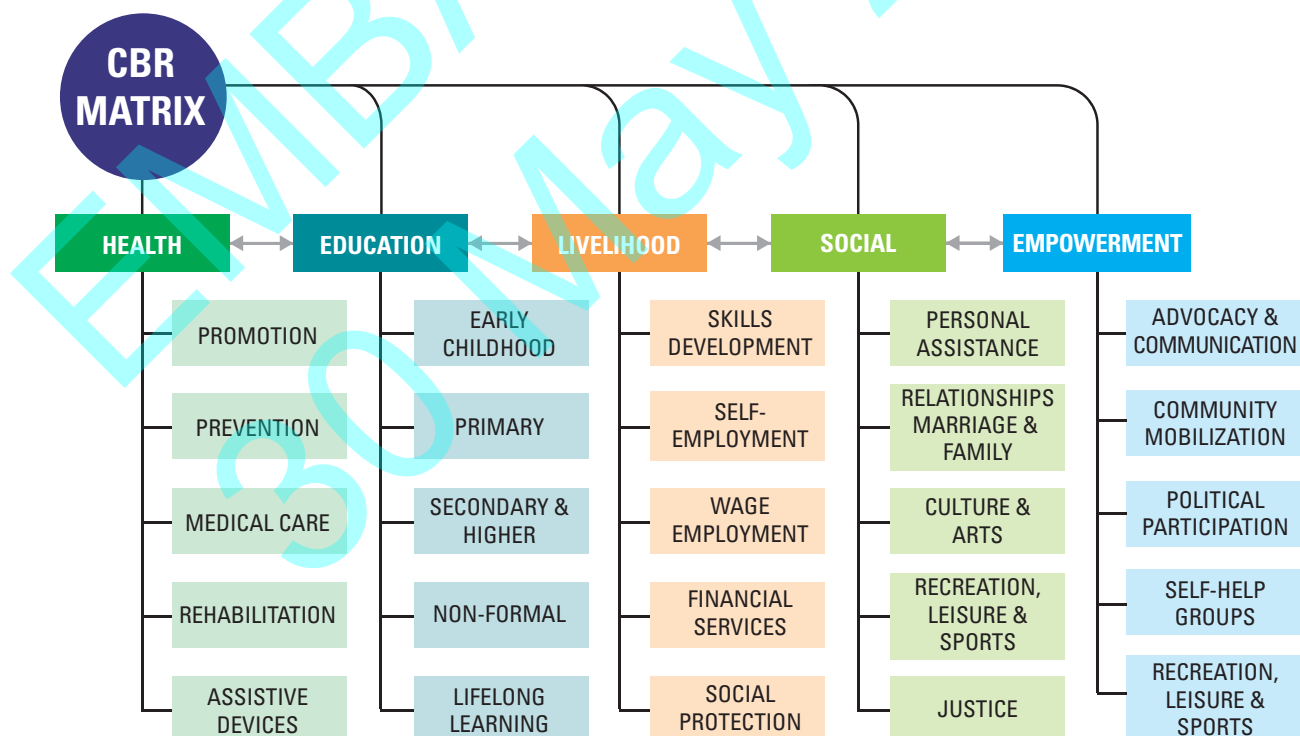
CBR MATRIX

HEALTH

PROMOTION

PREVENTION

MEDICAL CARE

REHABILITATION

ASSISTIVE DEVICES

EDUCATION

EARLY CHILDHOOD

PRIMARY

SECONDARY & HIGHER

NON-FORMAL

LIFELONG LEARNING

LIVELIHOOD

SKILLS DEVELOPMENT

SELF-EMPLOYMENT

WAGE EMPLOYMENT

FINANCIAL SERVICES

SOCIAL PROTECTION

SOCIAL

PERSONAL ASSISTANCE

RELATIONSHIPS MARRIAGE & FAMILY

CULTURE & ARTS

RECREATION, LEISURE & SPORTS

JUSTICE

EMPOWERMENT

ADVOCACY & COMMUNICATION

COMMUNITY MOBILIZATION

POLITICAL PARTICIPATION

SELF-HELP GROUPS

RECREATION, LEISURE & SPORTS

EMB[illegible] 30 May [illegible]